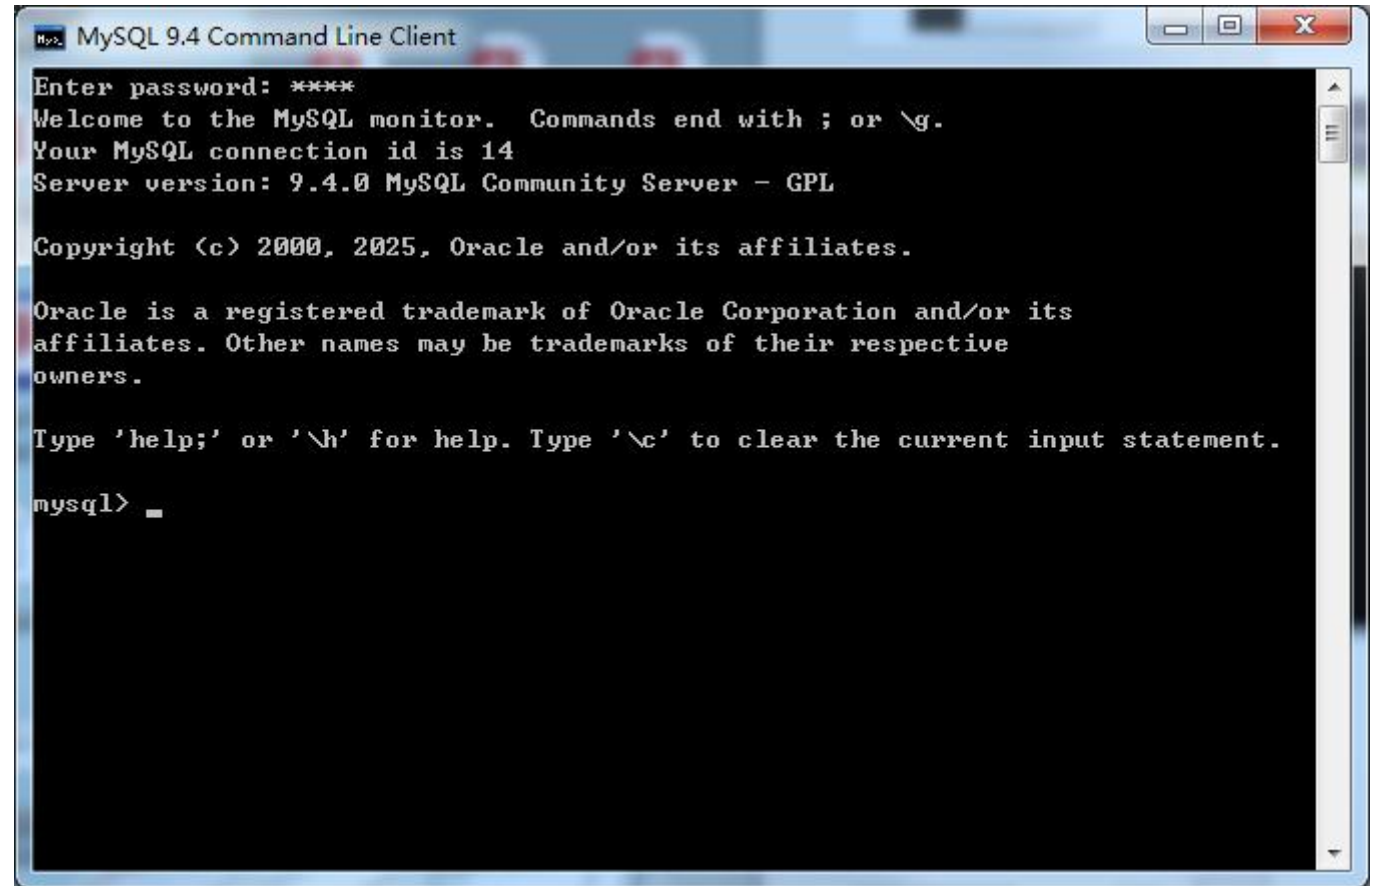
MySQL 9.4 Command Line Client

Enter password: ****
Welcome to the MySQL monitor. Commands end with ; or \g.
Your MySQL connection id is 14
Server version: 9.4.0 MySQL Community Server - GPL

Copyright (c) 2000, 2025, Oracle and/or its affiliates.

Oracle is a registered trademark of Oracle Corporation and/or its affiliates. Other names may be trademarks of their respective owners.

Type 'help;' or '\h' for help. Type '\c' to clear the current input statement.

mysql>